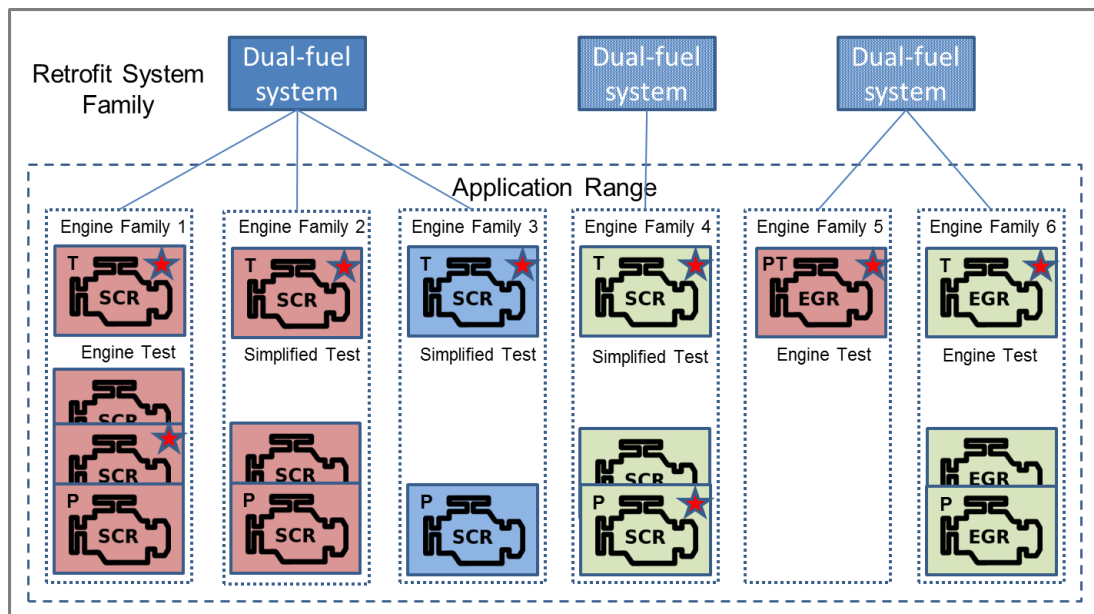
Retrofit System Family

Dual-fuel system

Dual-fuel system

Dual-fuel system

Application Range

Engine Family 1

T SCR

Engine Test

SCR

SCR

P SCR

Engine Family 2

T SCR

Simplified Test

SCR

P SCR

Engine Family 3

T SCR

Simplified Test

P SCR

Engine Family 4

T SCR

Simplified Test

SCR

P SCR

Engine Family 5

PT EGR

Engine Test

Engine Family 6

T EGR

Engine Test

EGR

P EGR